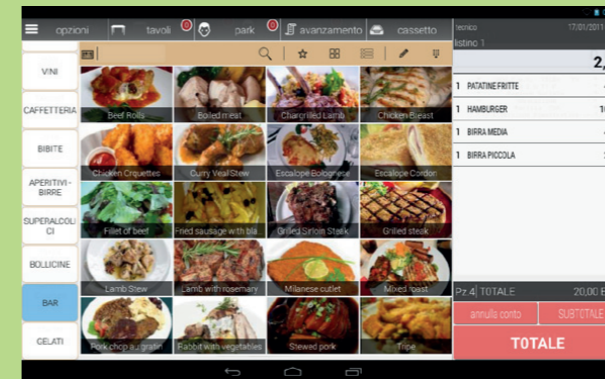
opzioni | tavoli 0 | park 0 | avanzamento | cassetto

tecnico 17/01/2011
listino 1

2,

VINI
CAFFETTERIA
BIBITE
APERITIVI - BIRRE
SUPERALCOLICI
BOLLICINE
BAR
GELATI

Beef Rolls
Boiled meat
Charcrilled Lamb
Chicken Breast
Chicken Croquettes
Curry Veal Stew
Escalope Bolognese
Escalope Cordon
Fillet of beef
Fried sausage with bla
Grilled Sirloin Steak
Grilled steak
Lamb Stew
Lamb with rosemary
Milanese cutlet
Mixed roast
Pork chop au gratin
Rabbit with vegetables
Stewed pork
Tripe

1 PATATINE FRITTE
1 HAMBURGER 1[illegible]
1 BIRRA MEDIA
1 BIRRA PICCOLA

Pz.4 TOTALE 20,00 E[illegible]
annulla conto
SUBTOTALE
TOTALE